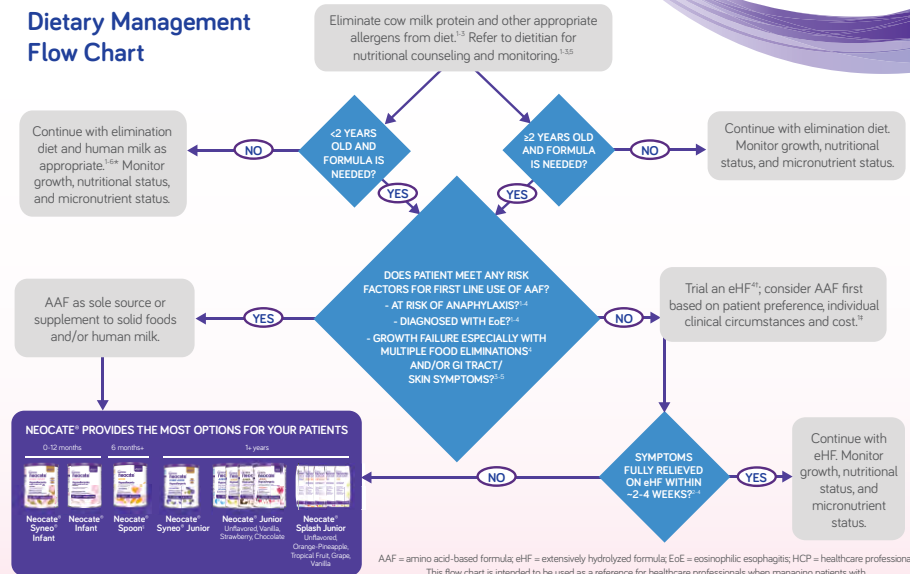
Dietary Management Flow Chart

Eliminate cow milk protein and other appropriate allergens from diet.$^{1-3}$ Refer to dietitian for nutritional counseling and monitoring.$^{1-3,5}$

<2 YEARS OLD AND FORMULA IS NEEDED?

NO

Continue with elimination diet and human milk as appropriate.$^{1-5,6*}$ Monitor growth, nutritional status, and micronutrient status.

YES

≥2 YEARS OLD AND FORMULA IS NEEDED?

NO

Continue with elimination diet. Monitor growth, nutritional status, and micronutrient status.

YES

DOES PATIENT MEET ANY RISK FACTORS FOR FIRST LINE USE OF AAF?
- AT RISK OF ANAPHYLAXIS?$^{1-4}$
- DIAGNOSED WITH EoE?$^{1-4}$
- GROWTH FAILURE ESPECIALLY WITH MULTIPLE FOOD ELIMINATIONS$^{4}$ AND/OR GI TRACT/ SKIN SYMPTOMS?$^{3-5}$

YES

AAF as sole source or supplement to solid foods and/or human milk.

NO

Trial an eHF$^{4\dagger}$; consider AAF first based on patient preference, individual clinical circumstances and cost.$^{1\ddagger}$

SYMPTOMS FULLY RELIEVED ON eHF WITHIN ~2-4 WEEKS?$^{1-4}$

NO

YES

Continue with eHF. Monitor growth, nutritional status, and micronutrient status.

NEOCATE® PROVIDES THE MOST OPTIONS FOR YOUR PATIENTS

0-12 months | 6 months+ | 1+ years

Neocate® Syneo® Infant

Neocate® Infant

Neocate® Spoon®

Neocate® Syneo® Junior

Neocate® Junior Unflavored, Vanilla, Strawberry, Chocolate

Neocate® Splash Junior Unflavored, Orange-Pineapple, Tropical Fruit, Grape, Vanilla

AAF = amino acid-based formula; eHF = extensively hydrolyzed formula; EoE = eosinophilic esophagitis; HCP = healthcare professional
This flow chart is intended to be used as a reference for healthcare professionals when managing patients with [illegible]